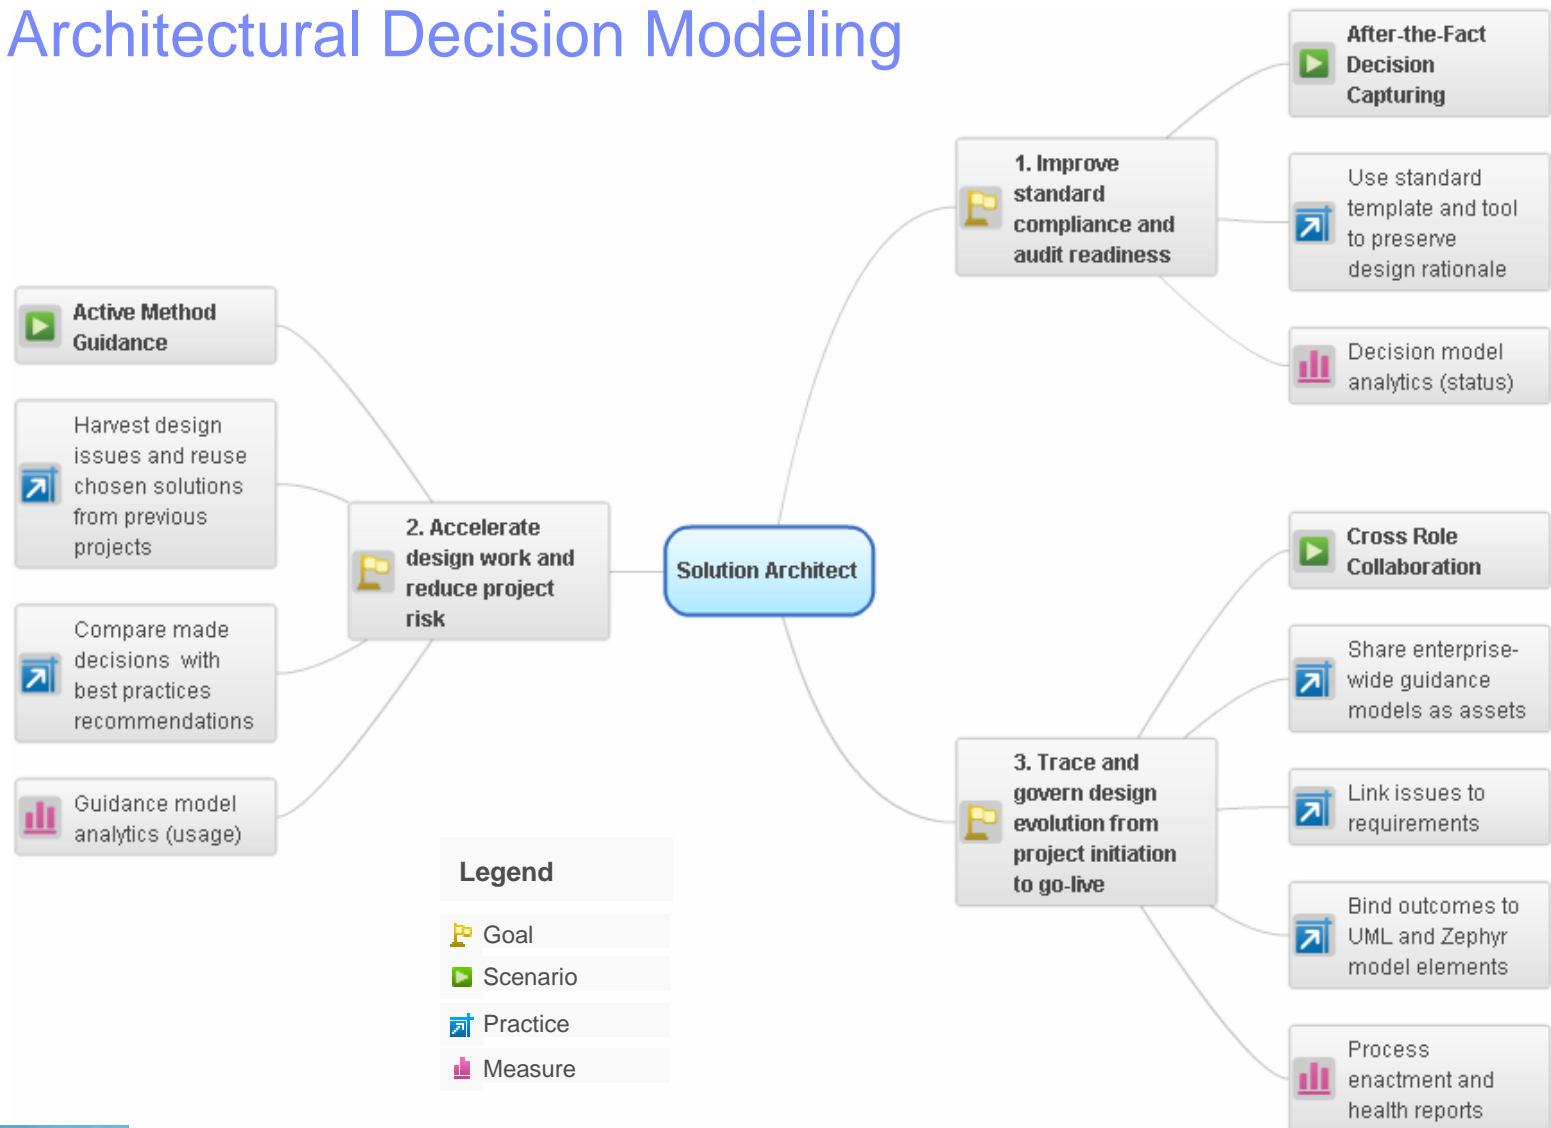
Architectural Decision Modeling

Active Method Guidance

Harvest design issues and reuse chosen solutions from previous projects

Compare made decisions with best practices recommendations

Guidance model analytics (usage)

2. Accelerate design work and reduce project risk

Solution Architect

1. Improve standard compliance and audit readiness

After-the-Fact Decision Capturing

Use standard template and tool to preserve design rationale

Decision model analytics (status)

3. Trace and govern design evolution from project initiation to go-live

Cross Role Collaboration

Share enterprise-wide guidance models as assets

Link issues to requirements

Bind outcomes to UML and Zephyr model elements

Process enactment and health reports

Legend

Goal

Scenario

Practice

Measure